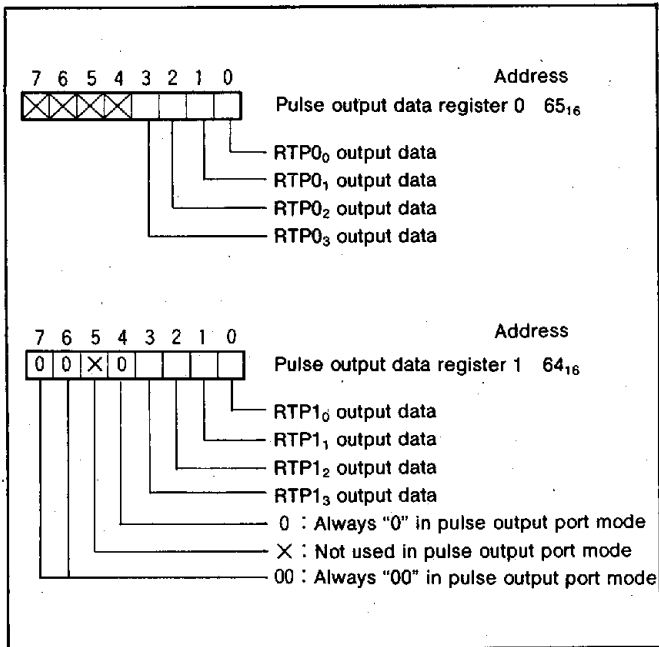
7 6 5 4 3 2 1 0

Address

Pulse output data register 0 $65_{16}$

RTP$0_0$ output data

RTP$0_1$ output data

RTP$0_2$ output data

RTP$0_3$ output data

7 6 5 4 3 2 1 0

| 0 | 0 | × | 0 | | | | |
|---|---|---|---|---|---|---|---|

Address

Pulse output data register 1 $64_{16}$

RTP$1_0$ output data

RTP$1_1$ output data

RTP$1_2$ output data

RTP$1_3$ output data

0 : Always "0" in pulse output port mode

× : Not used in pulse output port mode

00 : Always "00" in pulse output port mode